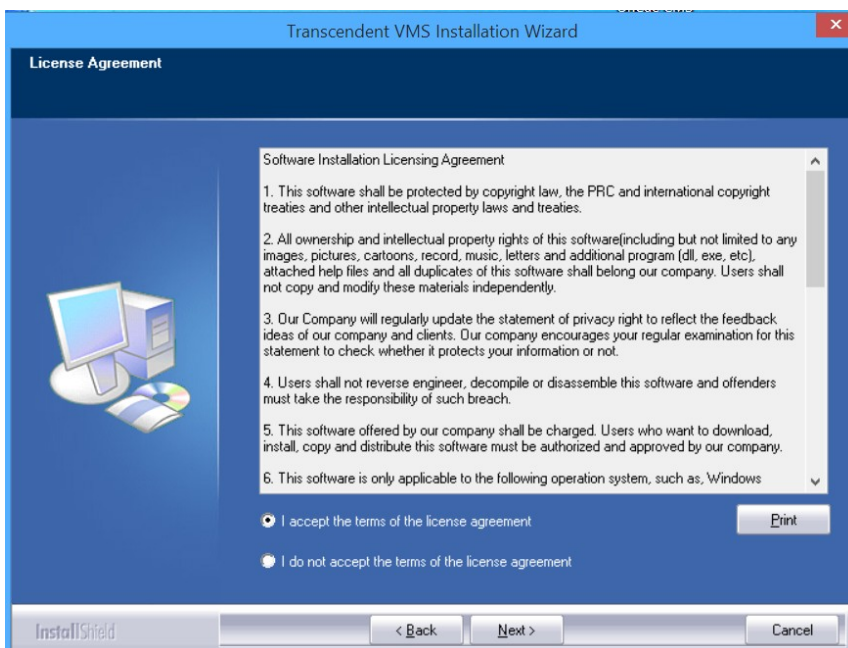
Transcendent VMS Installation Wizard

License Agreement

Software Installation Licensing Agreement

1. This software shall be protected by copyright law, the PRC and international copyright treaties and other intellectual property laws and treaties.

2. All ownership and intellectual property rights of this software(including but not limited to any images, pictures, cartoons, record, music, letters and additional program (dll, exe, etc), attached help files and all duplicates of this software shall belong our company. Users shall not copy and modify these materials independently.

3. Our Company will regularly update the statement of privacy right to reflect the feedback ideas of our company and clients. Our company encourages your regular examination for this statement to check whether it protects your information or not.

4. Users shall not reverse engineer, decompile or disassemble this software and offenders must take the responsibility of such breach.

5. This software offered by our company shall be charged. Users who want to download, install, copy and distribute this software must be authorized and approved by our company.

6. This software is only applicable to the following operation system, such as, Windows

I accept the terms of the license agreement

Print

I do not accept the terms of the license agreement

InstallShield

< Back

Next >

Cancel